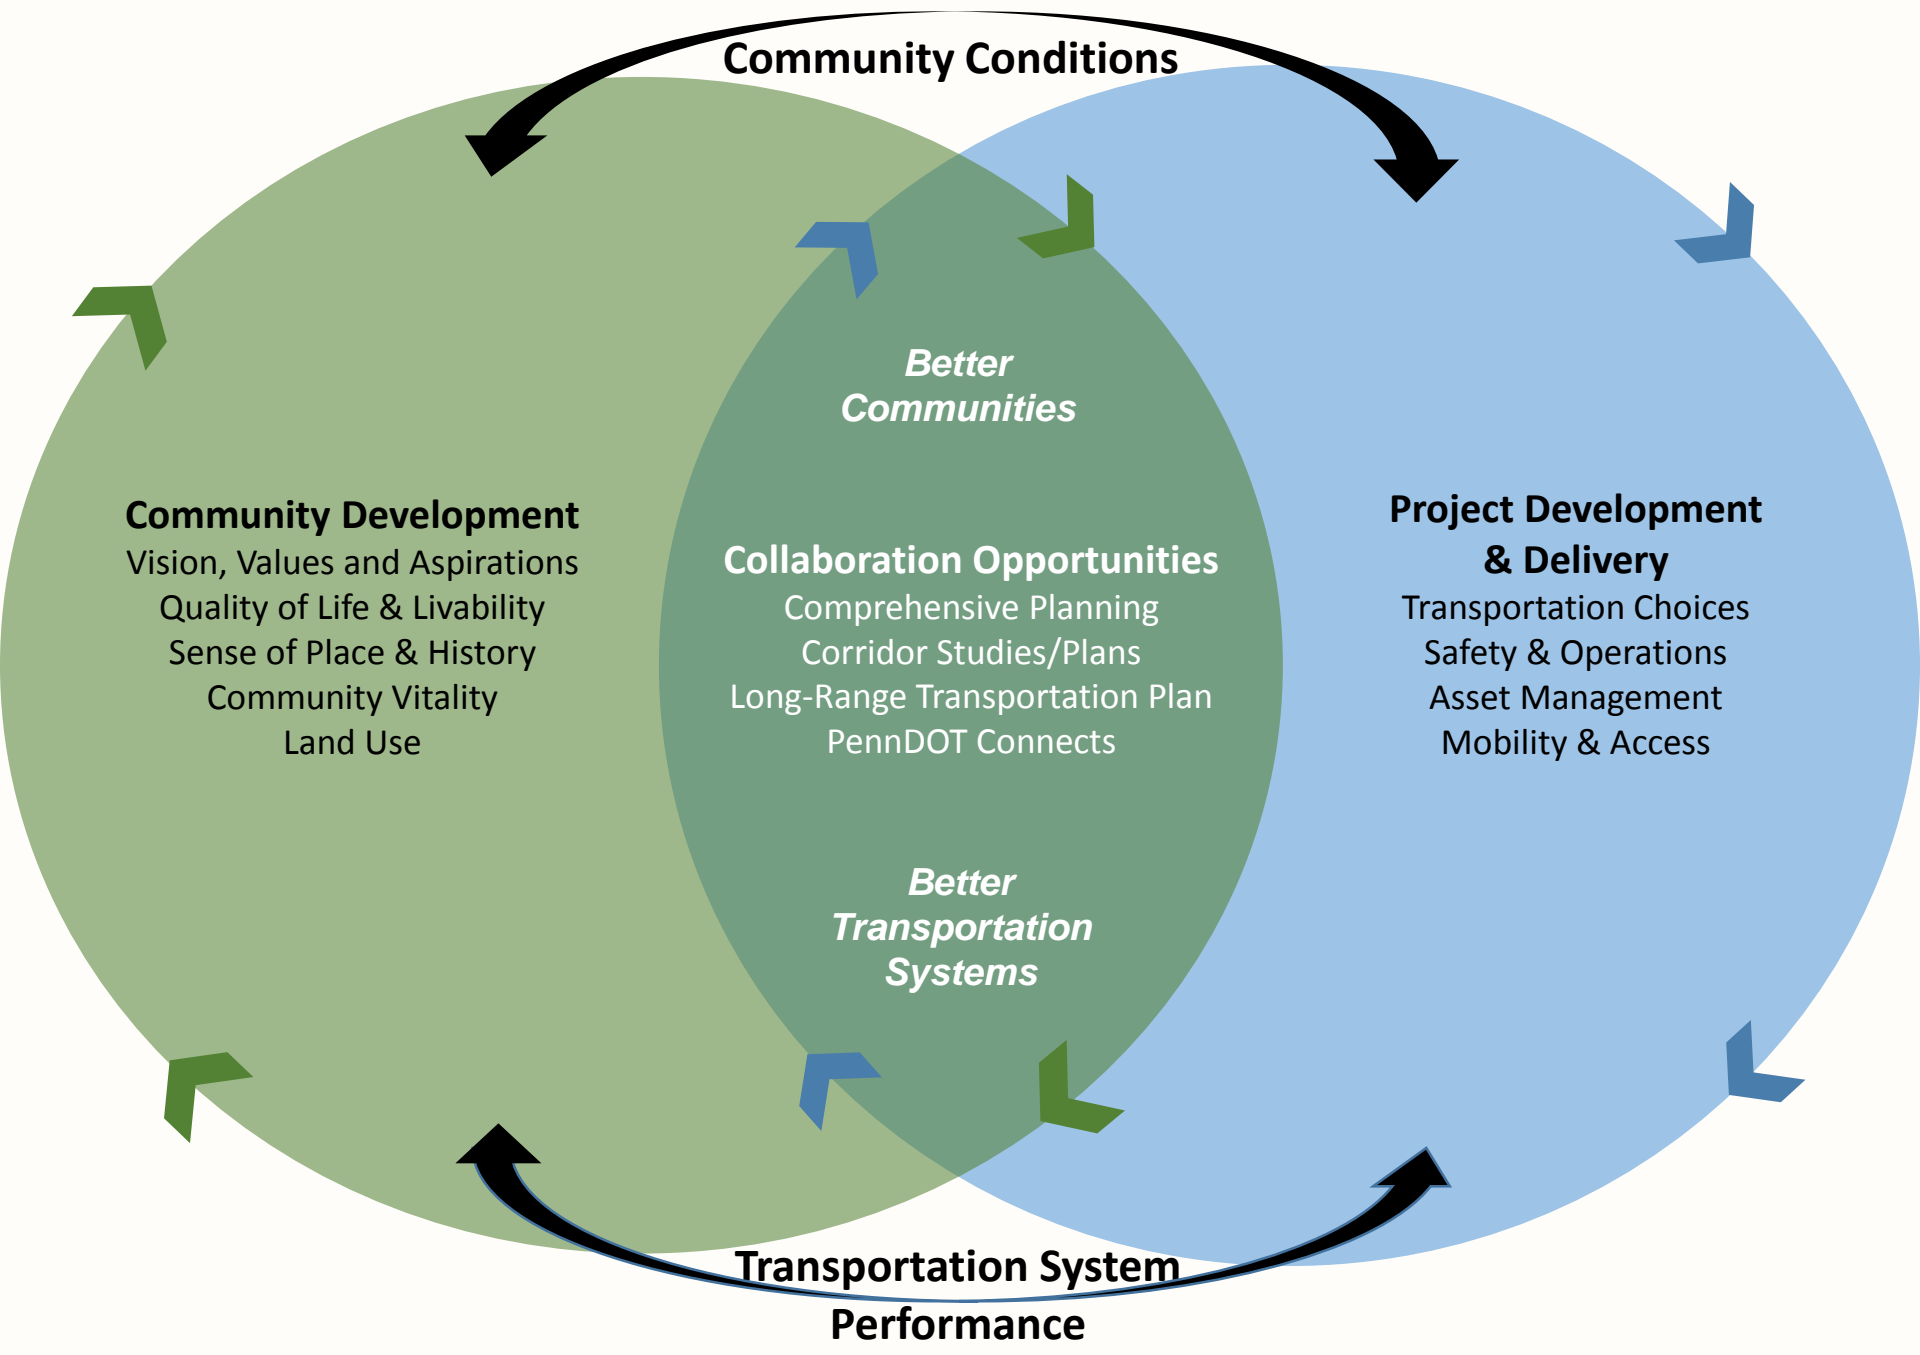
Community Conditions

Better Communities

Community Development
Vision, Values and Aspirations
Quality of Life & Livability
Sense of Place & History
Community Vitality
Land Use

Collaboration Opportunities
Comprehensive Planning
Corridor Studies/Plans
Long-Range Transportation Plan
PennDOT Connects

Project Development & Delivery
Transportation Choices
Safety & Operations
Asset Management
Mobility & Access

Better Transportation Systems

Transportation System Performance